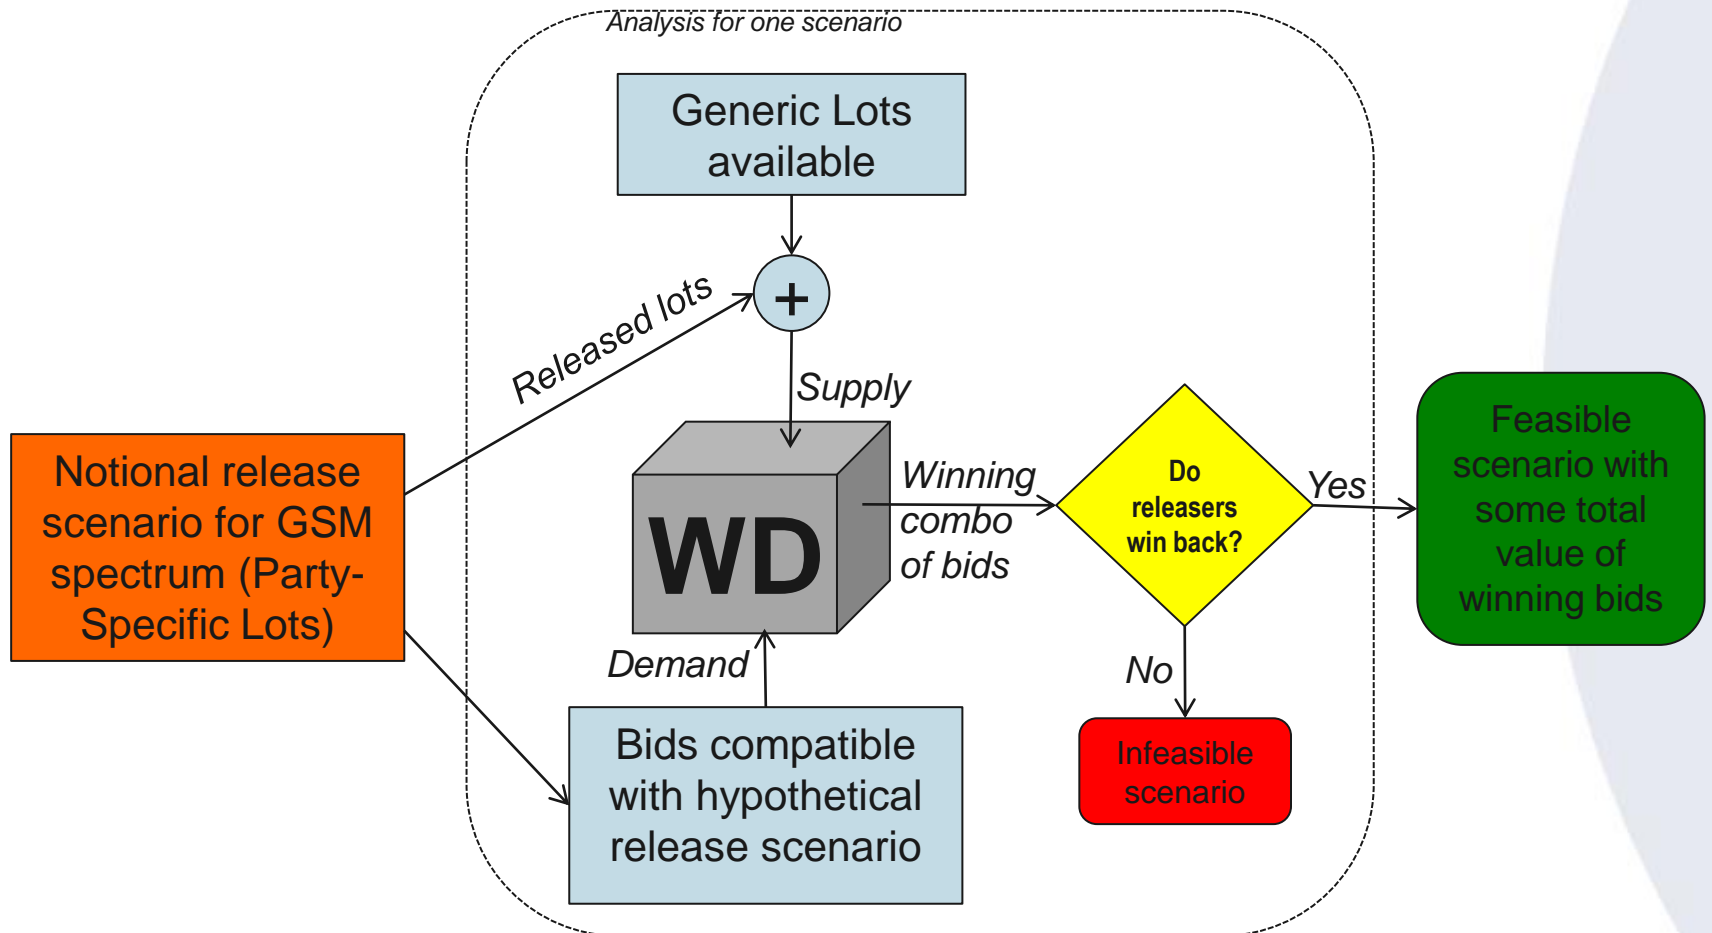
Analysis for one scenario

Generic Lots available

+

Released lots

Supply

Notional release scenario for GSM spectrum (Party-Specific Lots)

WD

Winning combo of bids

Do releasers win back?

Yes

Feasible scenario with some total value of winning bids

No

Infeasible scenario

Demand

Bids compatible with hypothetical release scenario